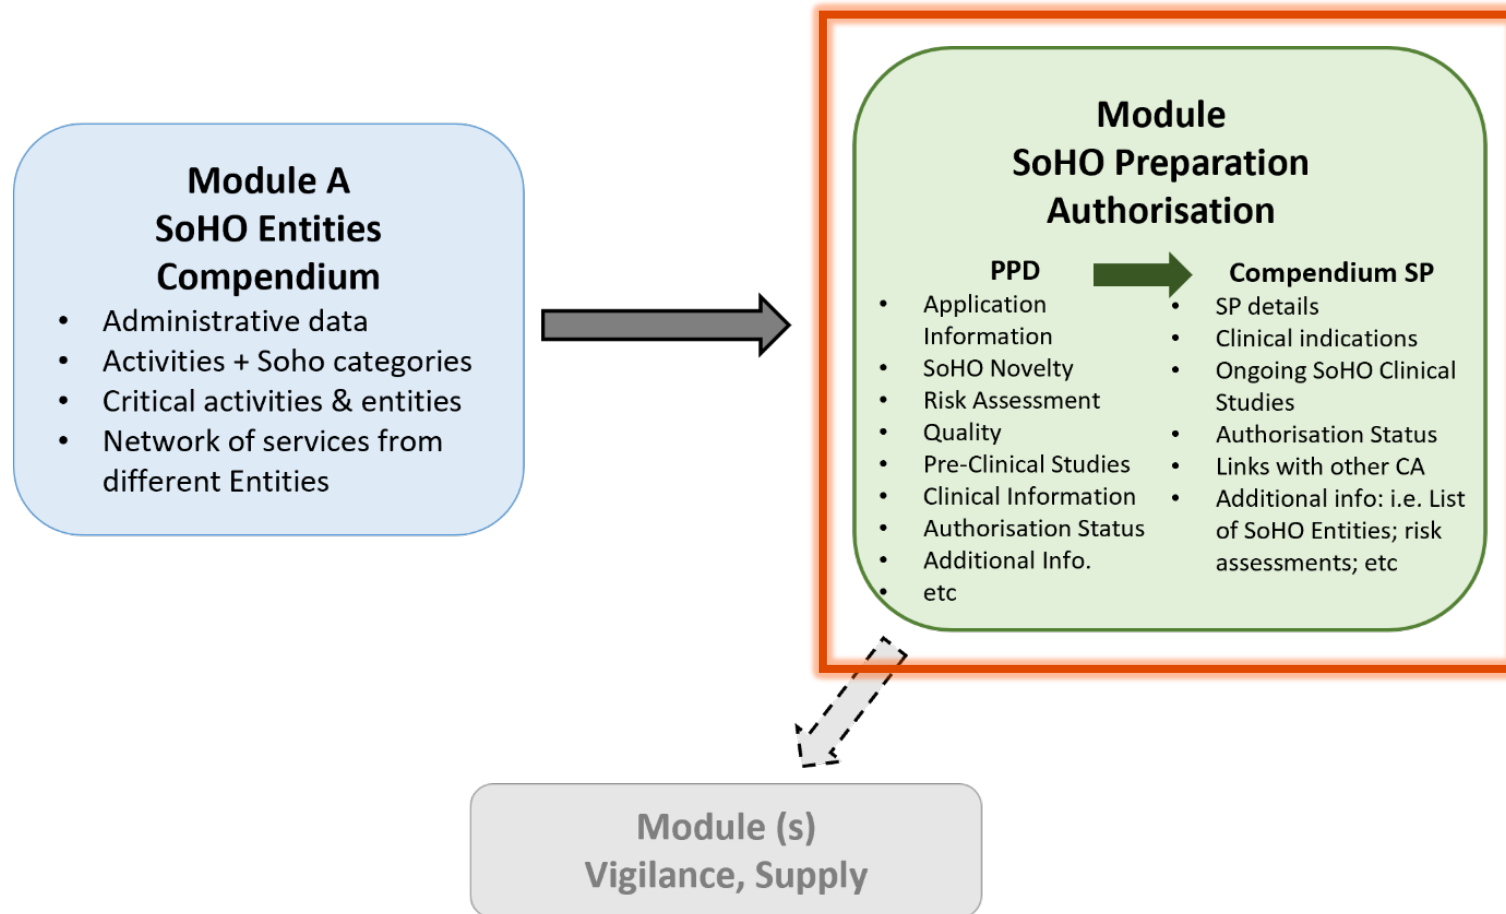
Module A
SoHO Entities
Compendium

- Administrative data
- Activities + Soho categories
- Critical activities & entities
- Network of services from different Entities

Module
SoHO Preparation
Authorisation

PPD

- Application Information
- SoHO Novelty
- Risk Assessment
- Quality
- Pre-Clinical Studies
- Clinical Information
- Authorisation Status
- Additional Info.
- etc

Compendium SP

- SP details
- Clinical indications
- Ongoing SoHO Clinical Studies
- Authorisation Status
- Links with other CA
- Additional info: i.e. List of SoHO Entities; risk assessments; etc

Module (s)
Vigilance, Supply